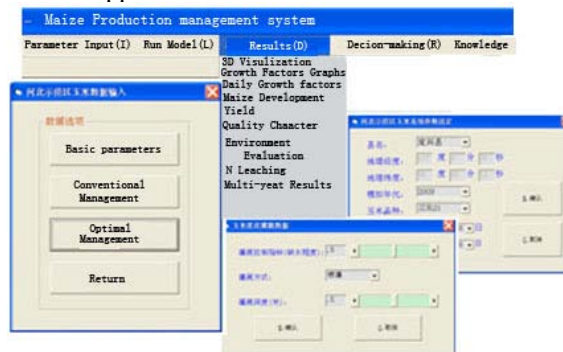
- Maize Production management system

Parameter Input(I) Run Model(L) Results(D) Decion-making(R) Knowledge

3D Visualization
Growth Factors Graphs
Daily Growth factors
Maize Development
Yield
Quality Chancter
Environment Evaluation
N Leaching
Multi-yeat Results

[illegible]

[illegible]

Basic parameters

Conventional Management

Optimal Management

Return

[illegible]

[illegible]

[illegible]

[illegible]

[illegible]

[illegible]

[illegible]